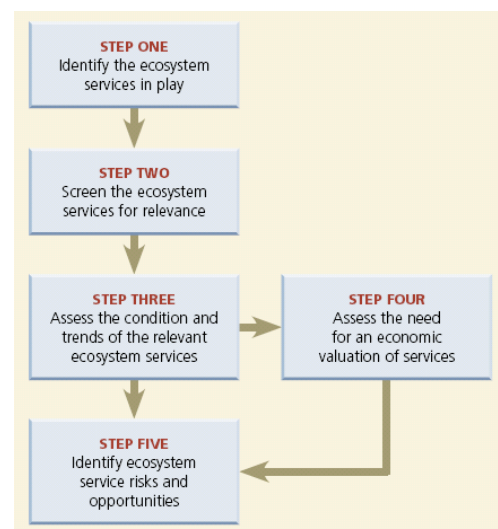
STEP ONE
Identify the ecosystem services in play

STEP TWO
Screen the ecosystem services for relevance

STEP THREE
Assess the condition and trends of the relevant ecosystem services

STEP FOUR
Assess the need for an economic valuation of services

STEP FIVE
Identify ecosystem service risks and opportunities